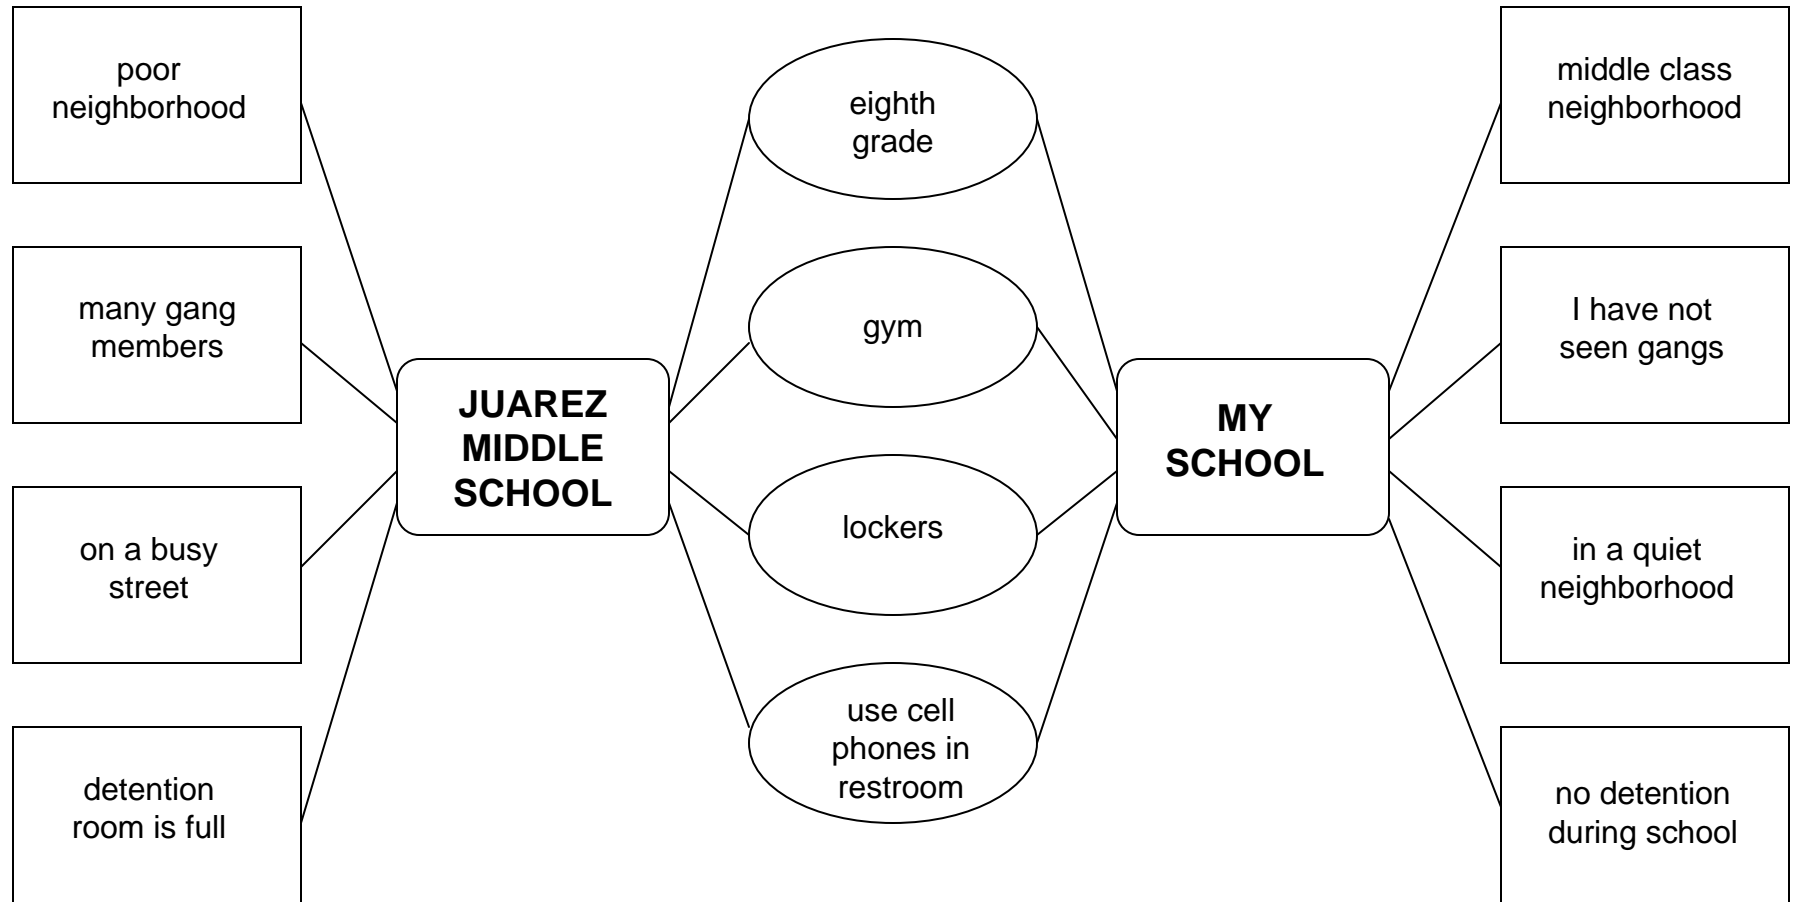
poor neighborhood

many gang members

on a busy street

detention room is full

JUAREZ MIDDLE SCHOOL

eighth grade

gym

lockers

use cell phones in restroom

MY SCHOOL

middle class neighborhood

I have not seen gangs

in a quiet neighborhood

no detention during school